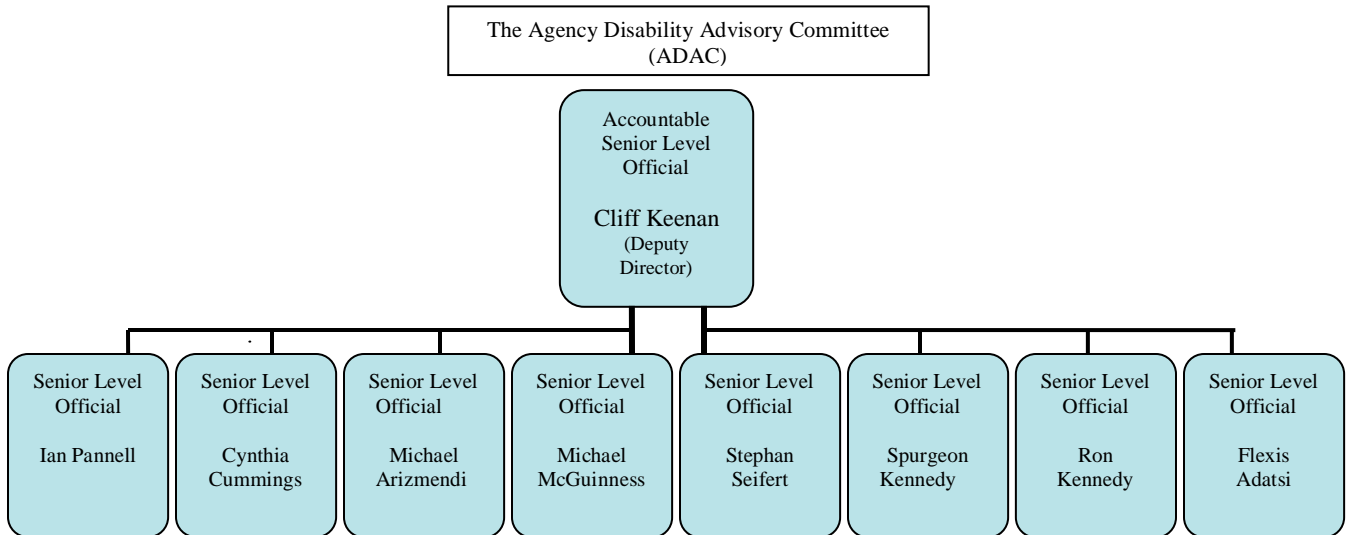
The Agency Disability Advisory Committee (ADAC)

Accountable Senior Level Official

Cliff Keenan (Deputy Director)

Senior Level Official

Ian Pannell

Senior Level Official

Cynthia Cummings

Senior Level Official

Michael Arizmendi

Senior Level Official

Michael McGuinness

Senior Level Official

Stephan Seifert

Senior Level Official

Spurgeon Kennedy

Senior Level Official

Ron Kennedy

Senior Level Official

Flexis Adatsi